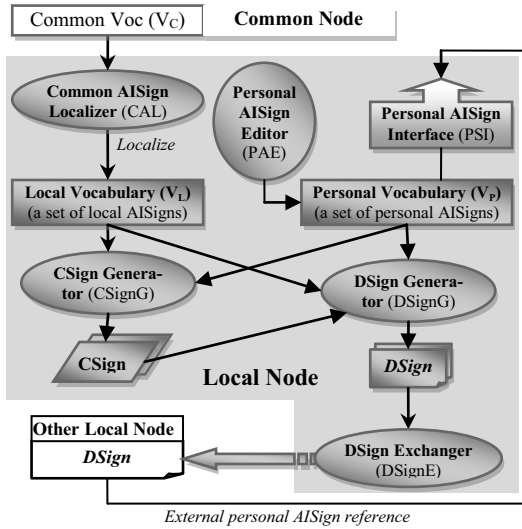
Common Voc ($V_C$)

Common Node

Common AISign Localizer (CAL)

Localize

Personal AISign Editor (PAE)

Personal AISign Interface (PSI)

Local Vocabulary ($V_L$) (a set of local AISigns)

Personal Vocabulary ($V_P$) (a set of personal AISigns)

CSign Generator (CSignG)

DSign Generator (DSignG)

CSign

DSign

Local Node

Other Local Node

DSign

DSign Exchanger (DSignE)

External personal AISign reference